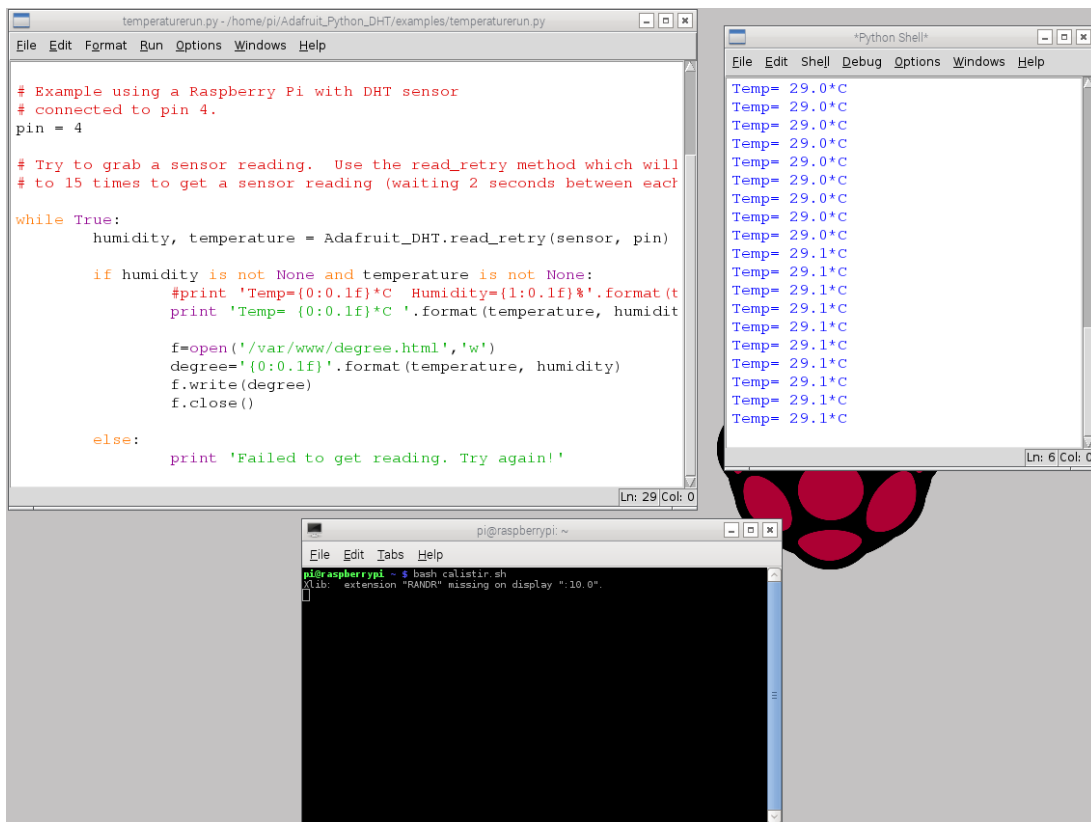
temperaturerun.py - /home/pi/Adafruit_Python_DHT/examples/temperaturerun.py

File Edit Format Run Options Windows Help

# Example using a Raspberry Pi with DHT sensor
# connected to pin 4.
pin = 4

# Try to grab a sensor reading. Use the read_retry method which will
# to 15 times to get a sensor reading (waiting 2 seconds between each

while True:
        humidity, temperature = Adafruit_DHT.read_retry(sensor, pin)

        if humidity is not None and temperature is not None:
                #print 'Temp={0:0.1f}*C  Humidity={1:0.1f}%'.format(t
                print 'Temp= {0:0.1f}*C '.format(temperature, humidit

                f=open('/var/www/degree.html','w')
                degree='{0:0.1f}'.format(temperature, humidity)
                f.write(degree)
                f.close()

        else:
                print 'Failed to get reading. Try again!'

Ln: 29 Col: 0

*Python Shell*

File Edit Shell Debug Options Windows Help

Temp= 29.0*C
Temp= 29.0*C
Temp= 29.0*C
Temp= 29.0*C
Temp= 29.0*C
Temp= 29.0*C
Temp= 29.0*C
Temp= 29.0*C
Temp= 29.0*C
Temp= 29.1*C
Temp= 29.1*C
Temp= 29.1*C
Temp= 29.1*C
Temp= 29.1*C
Temp= 29.1*C
Temp= 29.1*C
Temp= 29.1*C
Temp= 29.1*C
Temp= 29.1*C

Ln: 6 Col: 0

pi@raspberrypi: ~

File Edit Tabs Help

pi@raspberrypi ~ $ bash calistir.sh
Xlib:  extension "RANDR" missing on display ":10.0".